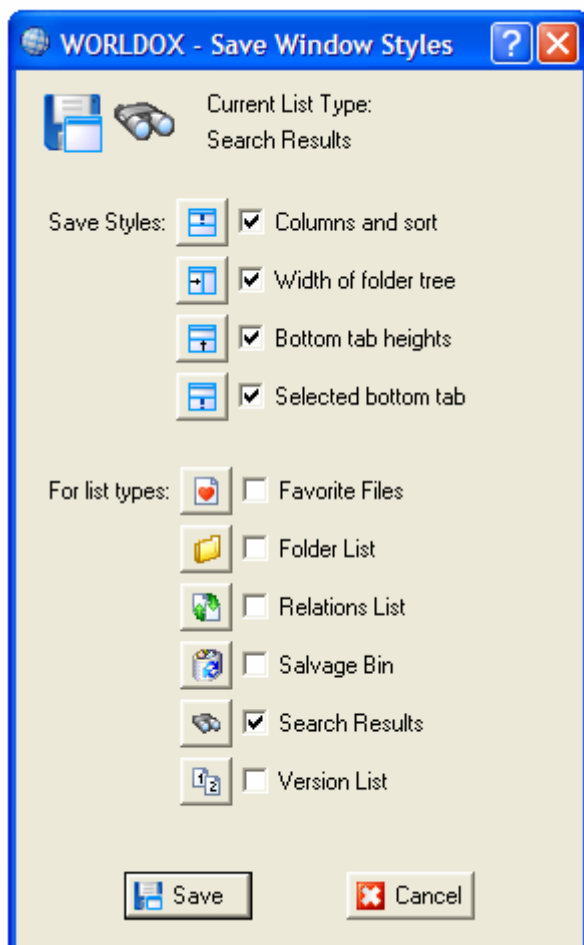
WORLDOX - Save Window Styles

Current List Type:
Search Results

Save Styles:
Columns and sort
Width of folder tree
Bottom tab heights
Selected bottom tab

For list types:
Favorite Files
Folder List
Relations List
Salvage Bin
Search Results
Version List

Save
Cancel